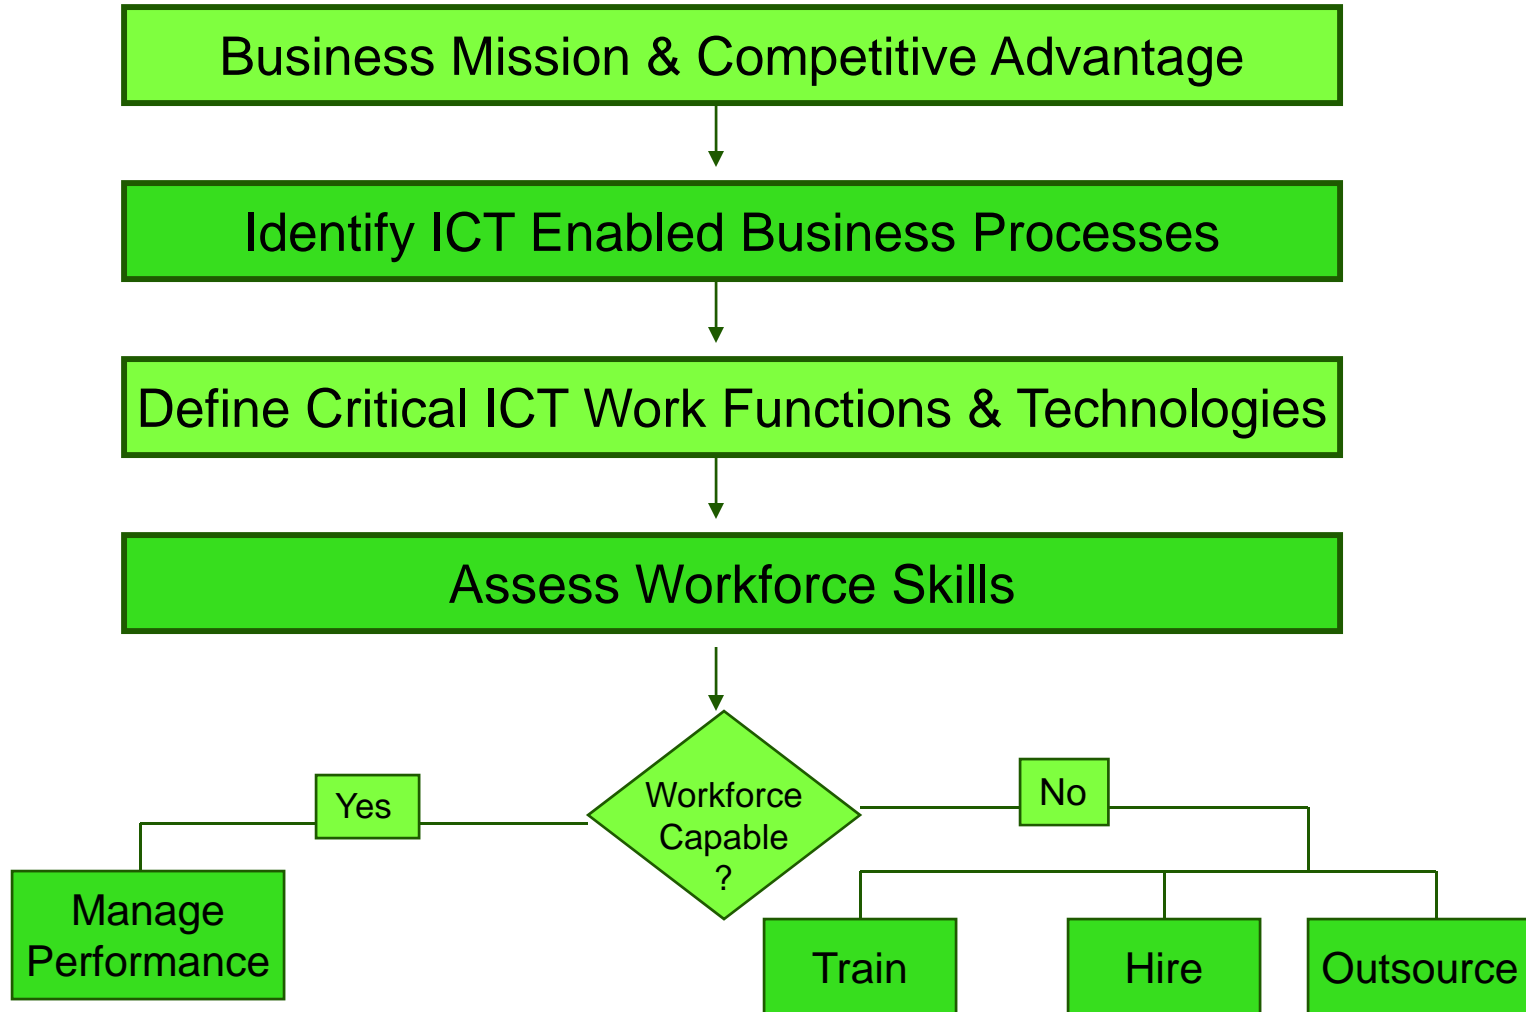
Business Mission & Competitive Advantage

Identify ICT Enabled Business Processes

Define Critical ICT Work Functions & Technologies

Assess Workforce Skills

Workforce Capable ?

Yes

Manage Performance

No

Train

Hire

Outsource